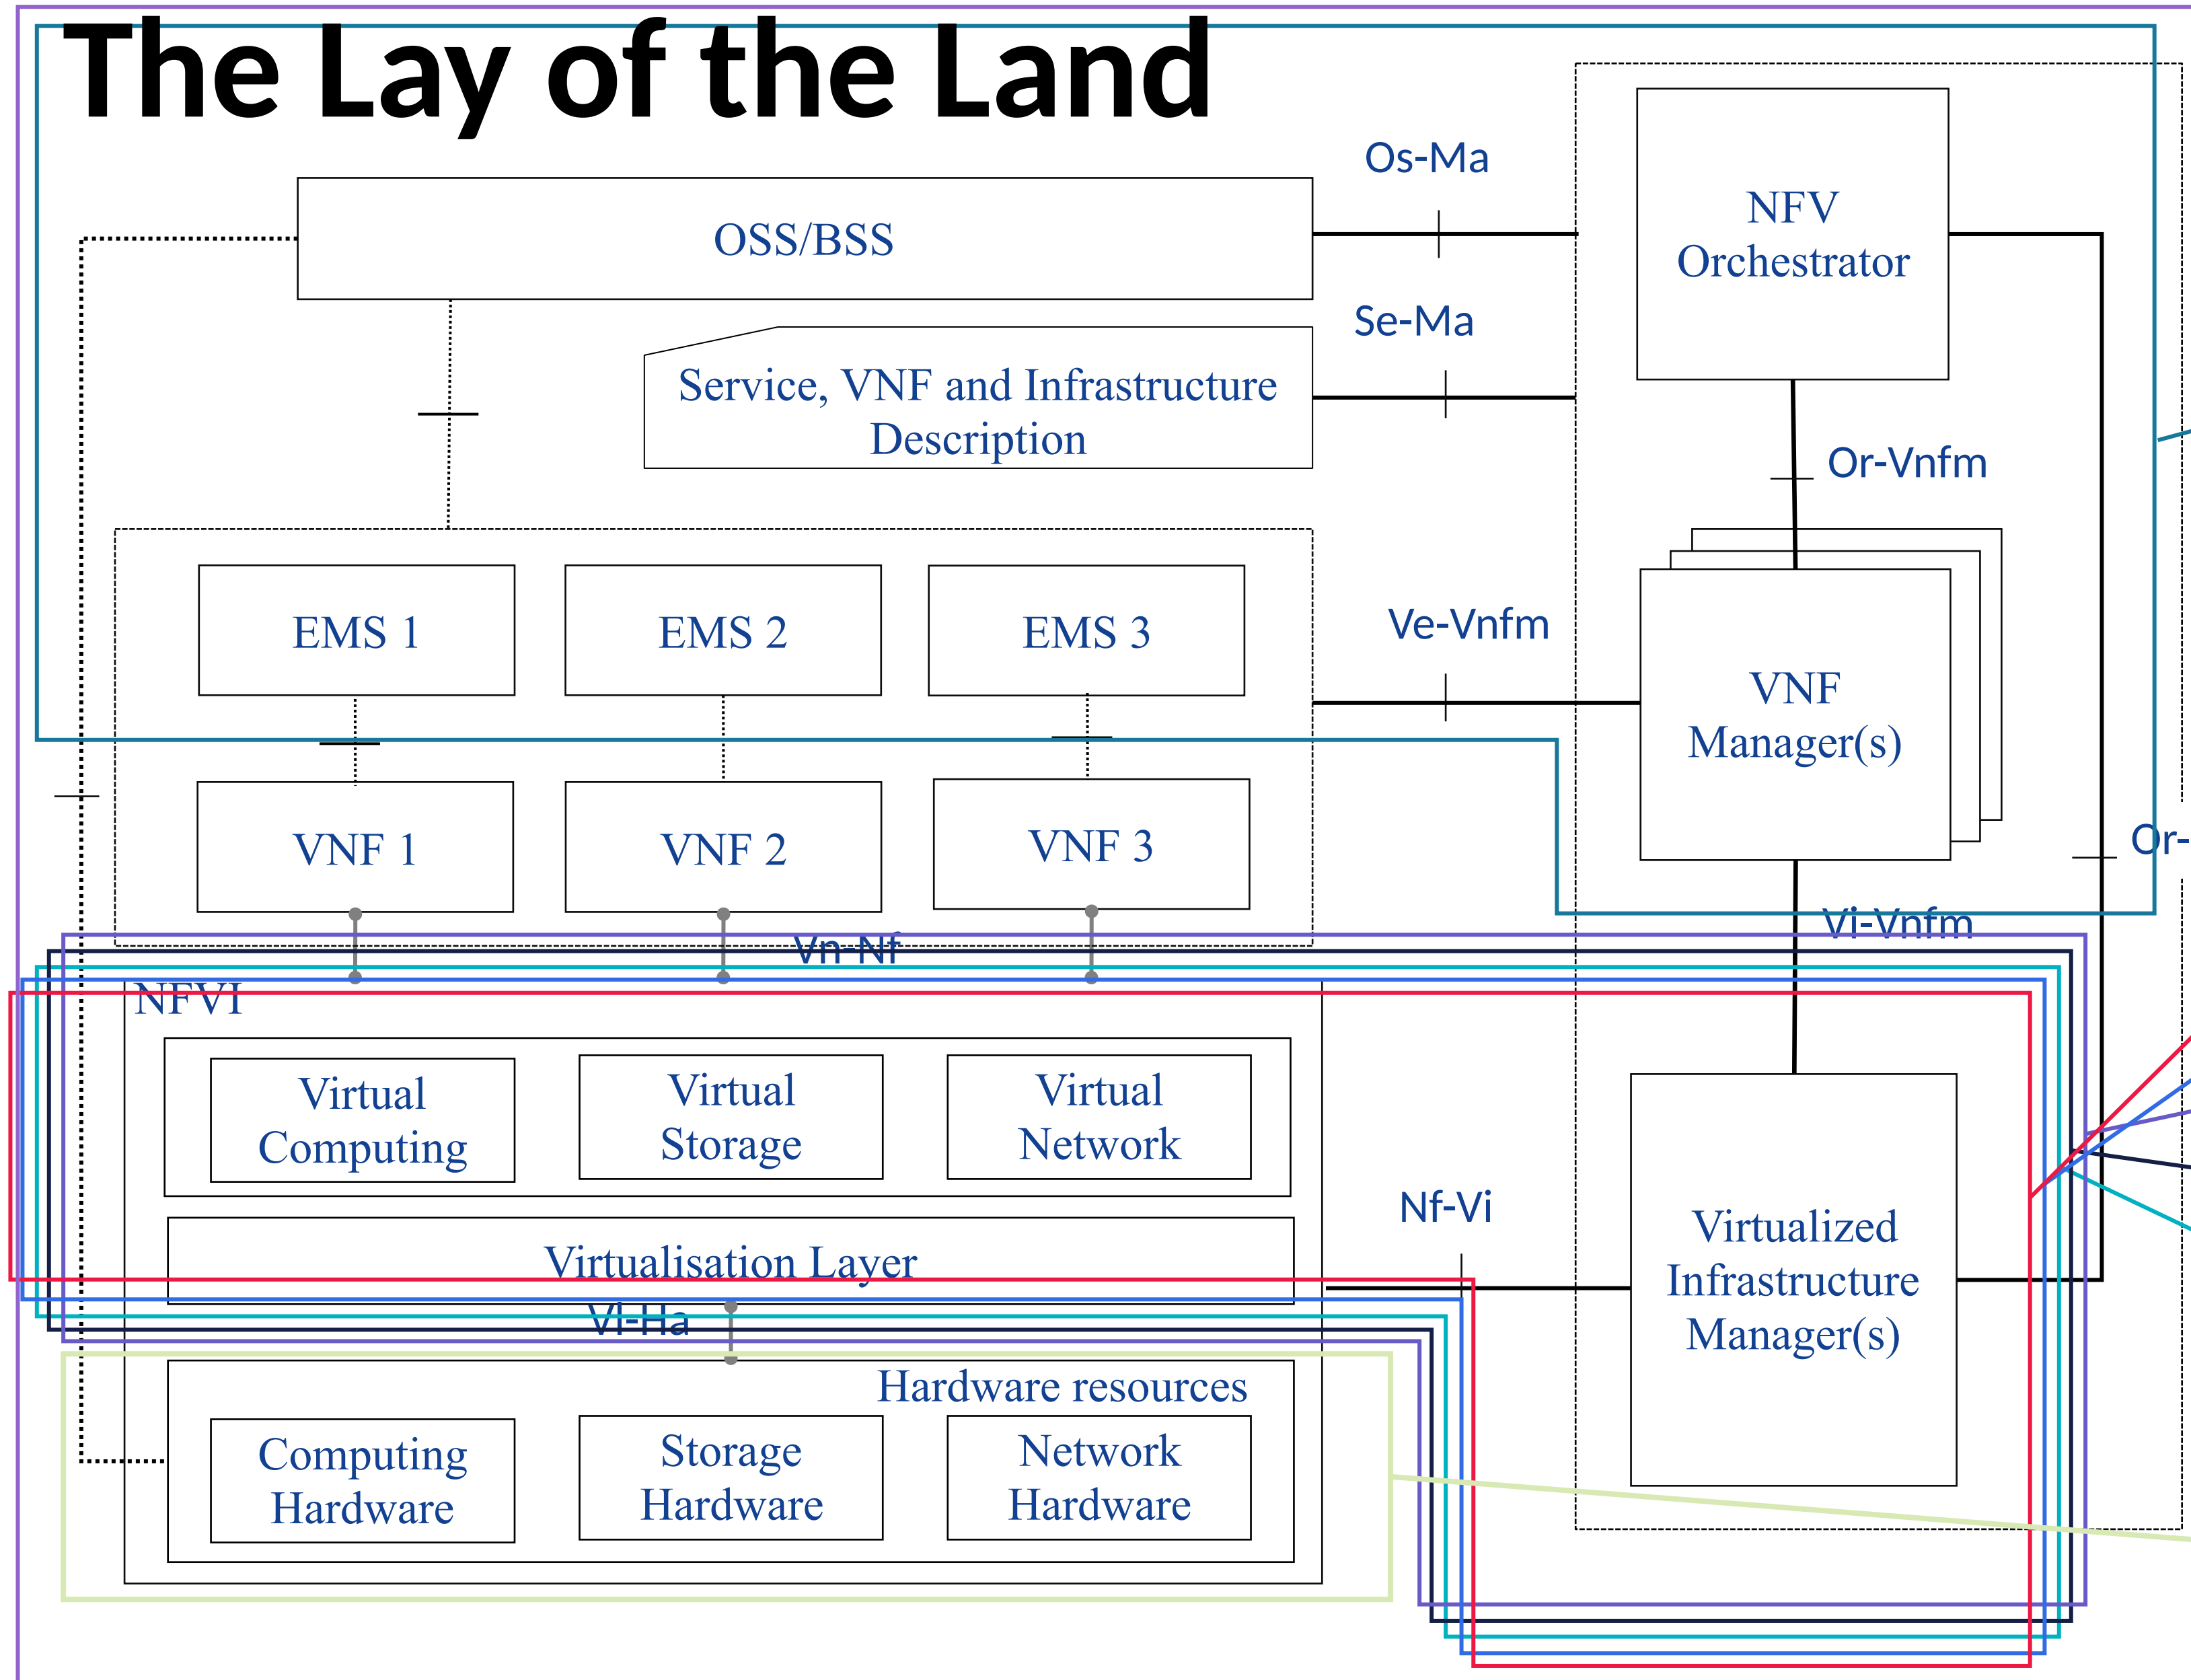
The Lay of the Land

OSS/BSS

Os-Ma

NFV Orchestrator

Se-Ma

Service, VNF and Infrastructure Description

Or-Vnfm

EMS 1

EMS 2

EMS 3

Ve-Vnfm

VNF Manager(s)

VNF 1

VNF 2

VNF 3

Or-

Vi-Vnfm

Vn-Nf

NFVI

Virtual Computing

Virtual Storage

Virtual Network

Nf-Vi

Virtualized Infrastructure Manager(s)

Virtualisation Layer

Vl-Ha

Hardware resources

Computing Hardware

Storage Hardware

Network Hardware